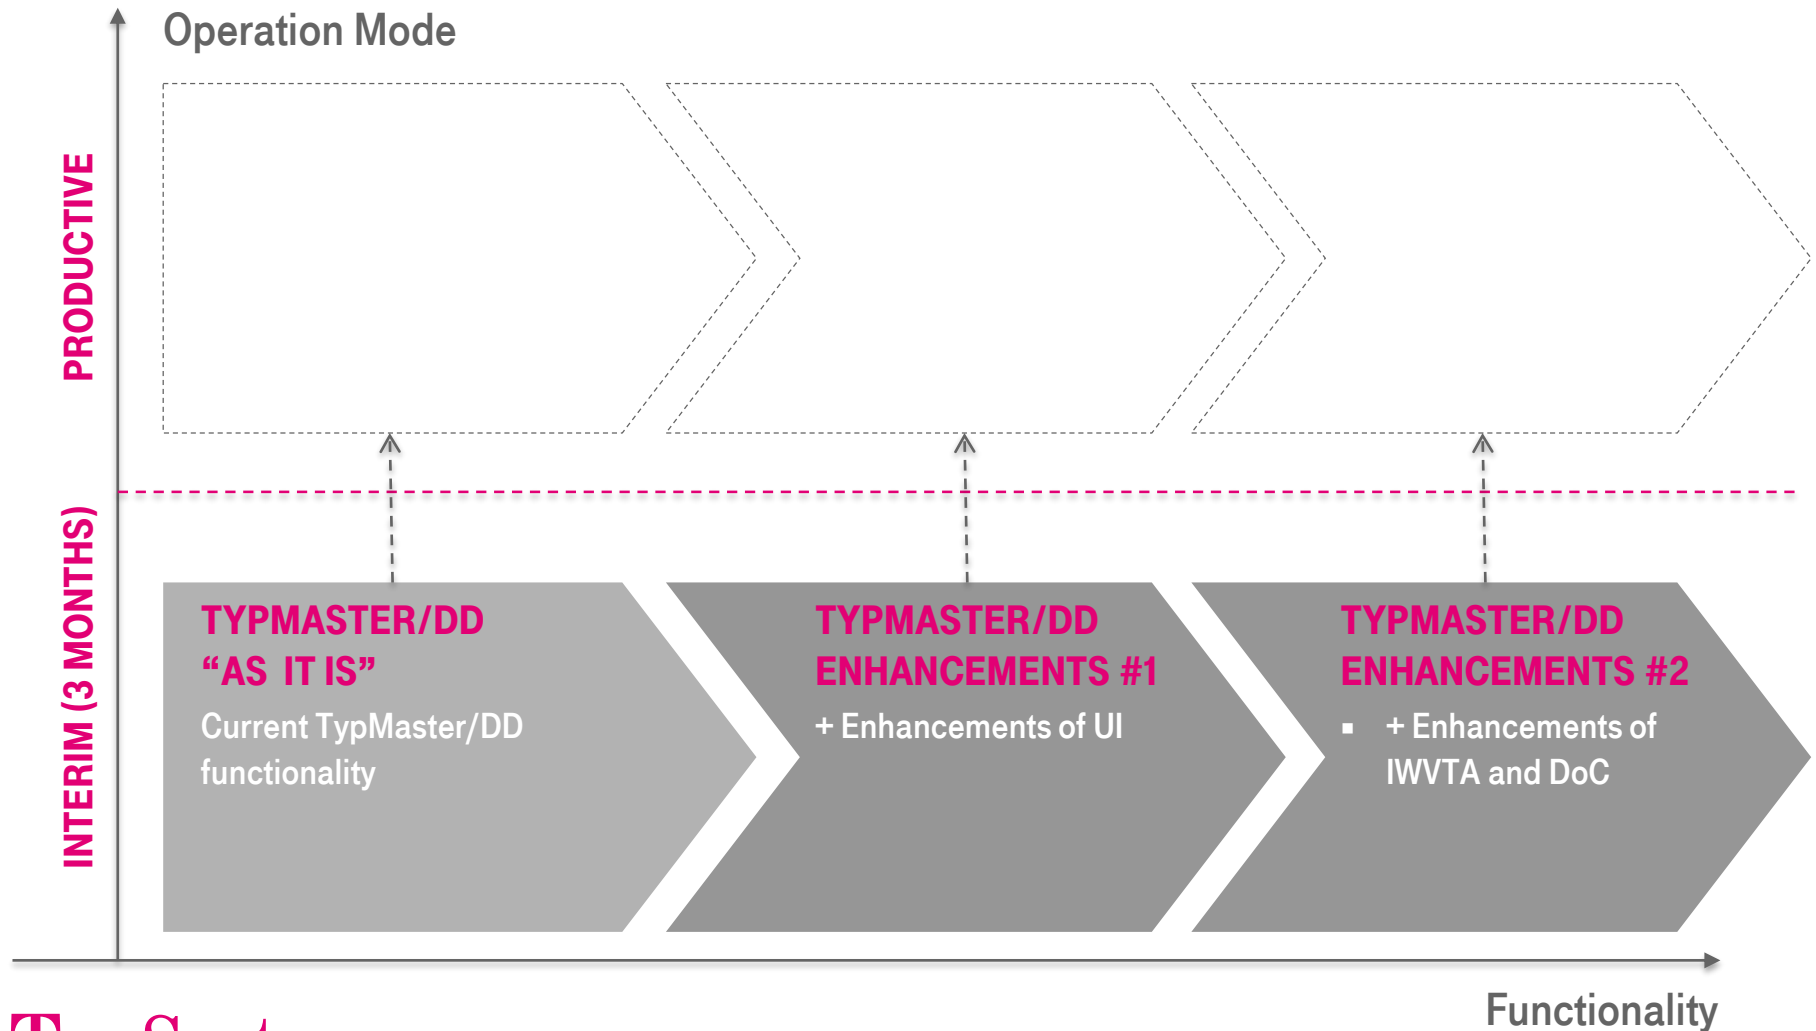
Operation Mode

PRODUCTIVE

INTERIM (3 MONTHS)

TYPMASTER/DD
“AS IT IS”
Current TypMaster/DD functionality

TYPMASTER/DD
ENHANCEMENTS #1
+ Enhancements of UI

TYPMASTER/DD
ENHANCEMENTS #2
▪ + Enhancements of IWVTA and DoC

Functionality

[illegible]